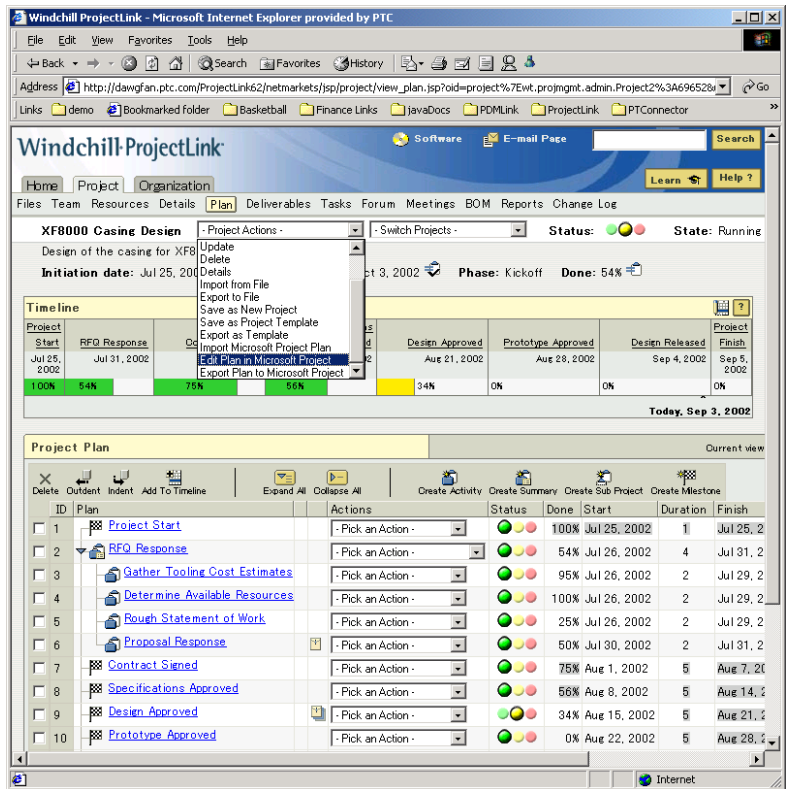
Windchill ProjectLink - Microsoft Internet Explorer provided by PTC

File Edit View Favorites Tools Help

Back Search Favorites History

Address http://dawgfan.ptc.com/ProjectLink62/netmarkets/jsp/project/view_plan.jsp?oid=project%7Ewt.projmgmt.admin.Project2%3A696528 Go

Links demo Bookmarked folder Basketball Finance Links javaDocs PDMLink ProjectLink PTConnector

Windchill·ProjectLink

Software E-mail Page Search

Home Project Organization Learn Help ?

Files Team Resources Details Plan Deliverables Tasks Forum Meetings BOM Reports Change Log

XF8000 Casing Design - Project Actions - - Switch Projects - Status: State: Running

Design of the casing for XF8

Initiation date: Jul 25, 20 t 3, 2002 Phase: Kickoff Done: 54%

Update
Delete
Details
Import from File
Export to File
Save as New Project
Save as Project Template
Export as Template
Import Microsoft Project Plan
Edit Plan in Microsoft Project
Export Plan to Microsoft Project

Timeline

| Project Start | RFQ Response | Co | s d | Design Approved | Prototype Approved | Design Released | Project Finish |
|---|---|---|---|---|---|---|---|
| Jul 25, 2002 | Jul 31, 2002 | | 2 | Aug 21, 2002 | Aug 28, 2002 | Sep 4, 2002 | Sep 5, 2002 |
| 100% | 54% | 75% | 56% | 34% | 0% | 0% | 0% |

Today, Sep 3, 2002

Project Plan Current view

Delete Outdent Indent Add To Timeline Expand All Collapse All Create Activity Create Summary Create Sub Project Create Milestone

| ID | Plan | | Actions | Status | Done | Start | Duration | Finish |
|---|---|---|---|---|---|---|---|---|
| 1 | Project Start | | - Pick an Action - | | 100% | Jul 25, 2002 | 1 | Jul 25, 2 |
| 2 | RFQ Response | | - Pick an Action - | | 54% | Jul 26, 2002 | 4 | Jul 31, 2 |
| 3 | Gather Tooling Cost Estimates | | - Pick an Action - | | 95% | Jul 26, 2002 | 2 | Jul 29, 2 |
| 4 | Determine Available Resources | | - Pick an Action - | | 100% | Jul 26, 2002 | 2 | Jul 29, 2 |
| 5 | Rough Statement of Work | | - Pick an Action - | | 25% | Jul 26, 2002 | 2 | Jul 29, 2 |
| 6 | Proposal Response | | - Pick an Action - | | 50% | Jul 30, 2002 | 2 | Jul 31, 2 |
| 7 | Contract Signed | | - Pick an Action - | | 75% | Aug 1, 2002 | 5 | Aug 7, 20 |
| 8 | Specifications Approved | | - Pick an Action - | | 56% | Aug 8, 2002 | 5 | Aug 14, 2 |
| 9 | Design Approved | | - Pick an Action - | | 34% | Aug 15, 2002 | 5 | Aug 21, 2 |
| 10 | Prototype Approved | | - Pick an Action - | | 0% | Aug 22, 2002 | 5 | Aug 28, 2 |

Internet